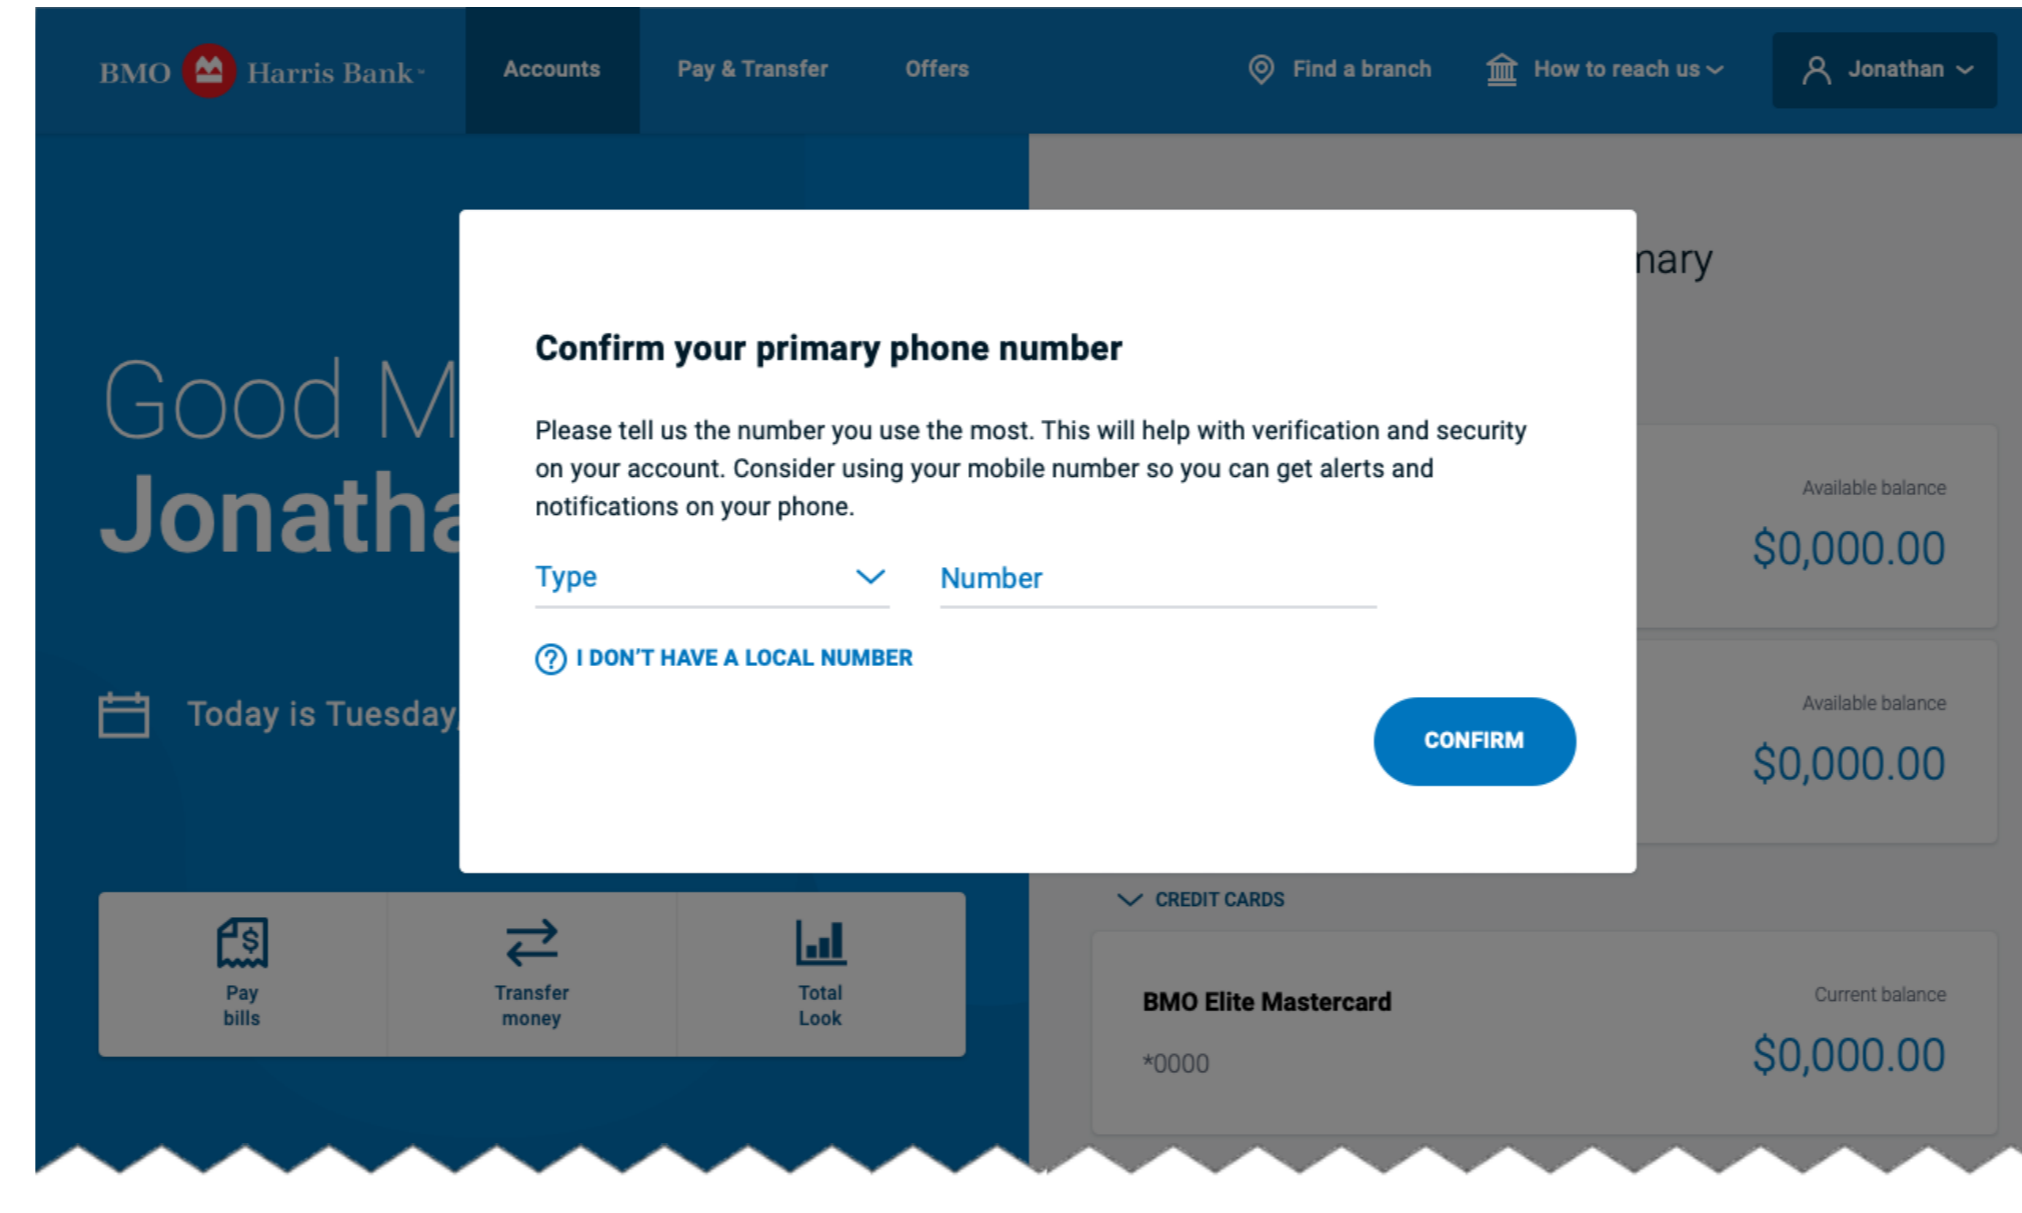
BMO Harris Bank

Accounts

Pay & Transfer

Offers

Find a branch

How to reach us

Jonathan

Good M

Jonatha

Today is Tuesday

nary

Confirm your primary phone number

Please tell us the number you use the most. This will help with verification and security on your account. Consider using your mobile number so you can get alerts and notifications on your phone.

Type

Number

I DON'T HAVE A LOCAL NUMBER

CONFIRM

Available balance

$0,000.00

Available balance

$0,000.00

CREDIT CARDS

BMO Elite Mastercard

*0000

Current balance

$0,000.00

Pay bills

Transfer money

Total Look